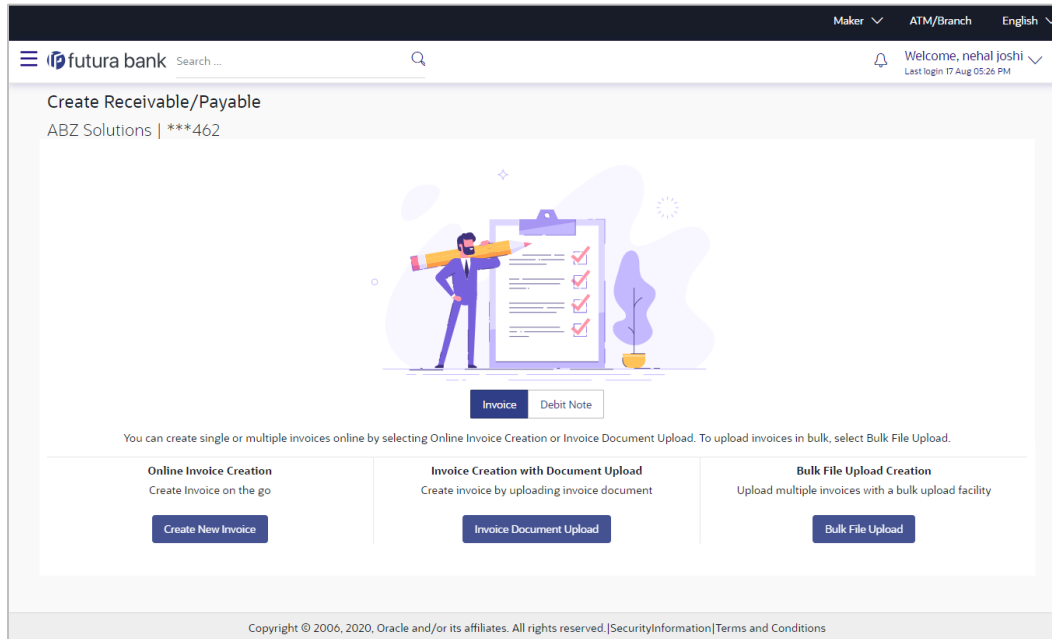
Maker ATM/Branch English

futura bank Search ...

Welcome, nehal joshi
Last login 17 Aug 05:26 PM

Create Receivable/Payable

ABZ Solutions | ***462

Invoice Debit Note

You can create single or multiple invoices online by selecting Online Invoice Creation or Invoice Document Upload. To upload invoices in bulk, select Bulk File Upload.

Online Invoice Creation
Create Invoice on the go
Create New Invoice

Invoice Creation with Document Upload
Create invoice by uploading invoice document
Invoice Document Upload

Bulk File Upload Creation
Upload multiple invoices with a bulk upload facility
Bulk File Upload

Copyright © 2006, 2020, Oracle and/or its affiliates. All rights reserved.|SecurityInformation|Terms and Conditions